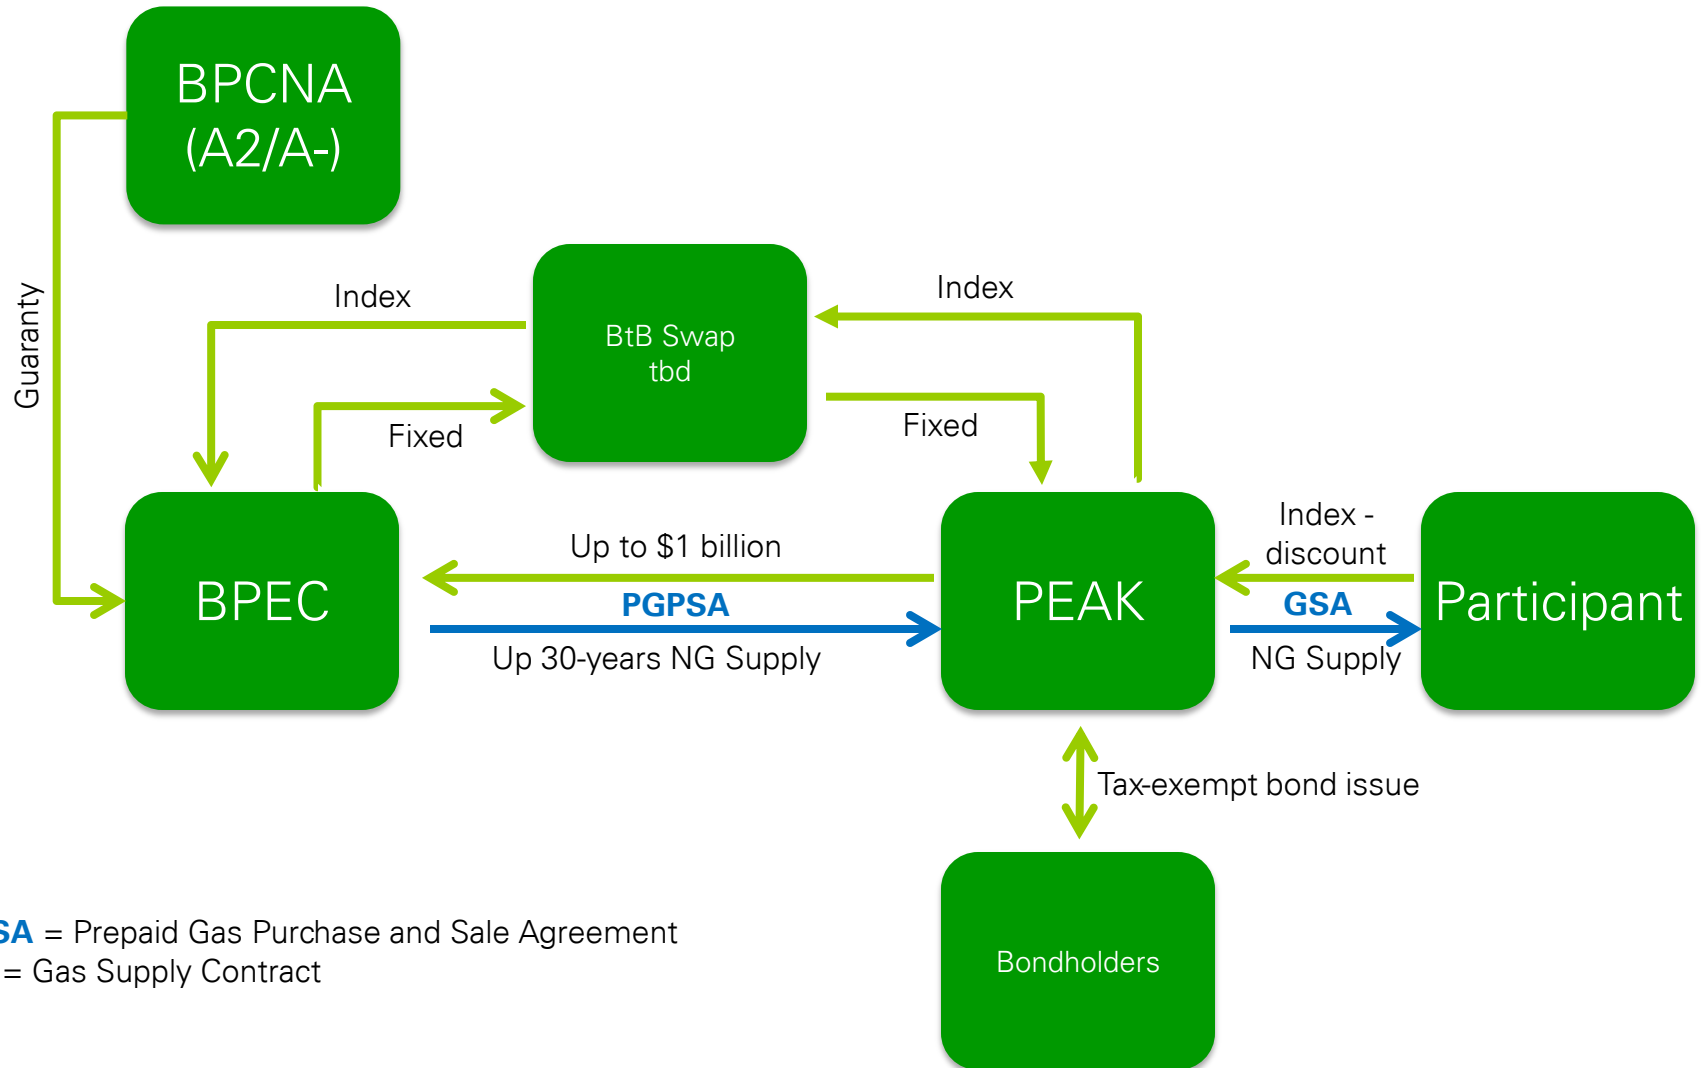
BPCNA
(A2/A-)

Guaranty

Index

BtB Swap
tbd

Index

Fixed

Fixed

BPEC

Up to $1 billion

PGPSA

Up 30-years NG Supply

PEAK

Index -
discount

GSA

NG Supply

Participant

Tax-exempt bond issue

Bondholders

SA = Prepaid Gas Purchase and Sale Agreement
= Gas Supply Contract